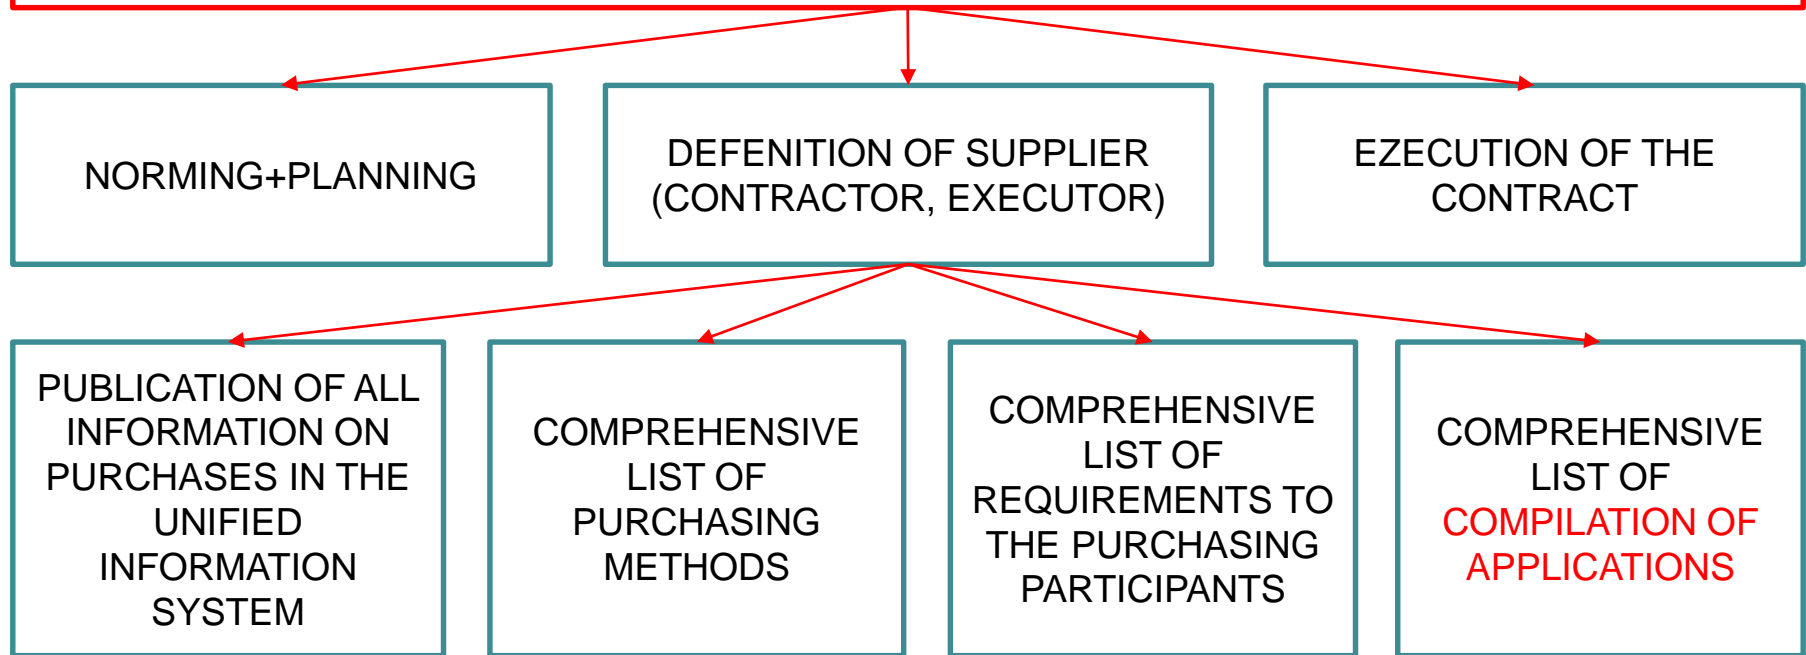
NORMING+PLANNING

DEFENITION OF SUPPLIER (CONTRACTOR, EXECUTOR)

EZECUTION OF THE CONTRACT

PUBLICATION OF ALL INFORMATION ON PURCHASES IN THE UNIFIED INFORMATION SYSTEM

COMPREHENSIVE LIST OF PURCHASING METHODS

COMPREHENSIVE LIST OF REQUIREMENTS TO THE PURCHASING PARTICIPANTS

COMPREHENSIVE LIST OF COMPILATION OF APPLICATIONS